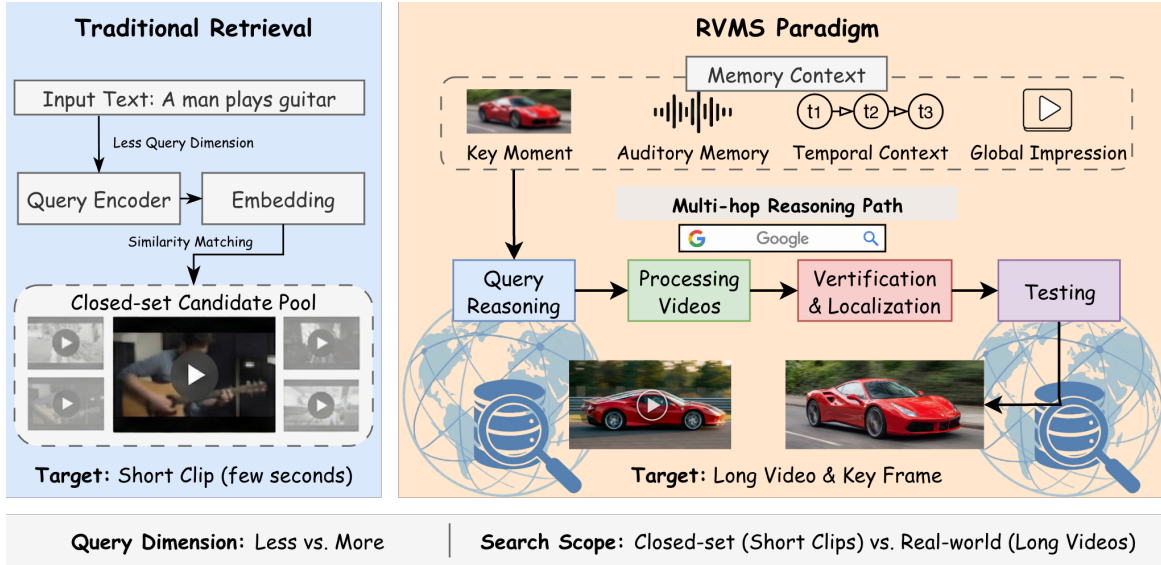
Traditional Retrieval

Input Text: A man plays guitar

Less Query Dimension

Query Encoder

Embedding

Similarity Matching

Closed-set Candidate Pool

Target: Short Clip (few seconds)

RVMS Paradigm

Memory Context

Key Moment

Auditory Memory

t1 t2 t3

Temporal Context

Global Impression

Multi-hop Reasoning Path

Google

Query Reasoning

Processing Videos

Vertification & Localization

Testing

Target: Long Video & Key Frame

Query Dimension: Less vs. More

Search Scope: Closed-set (Short Clips) vs. Real-world (Long Videos)